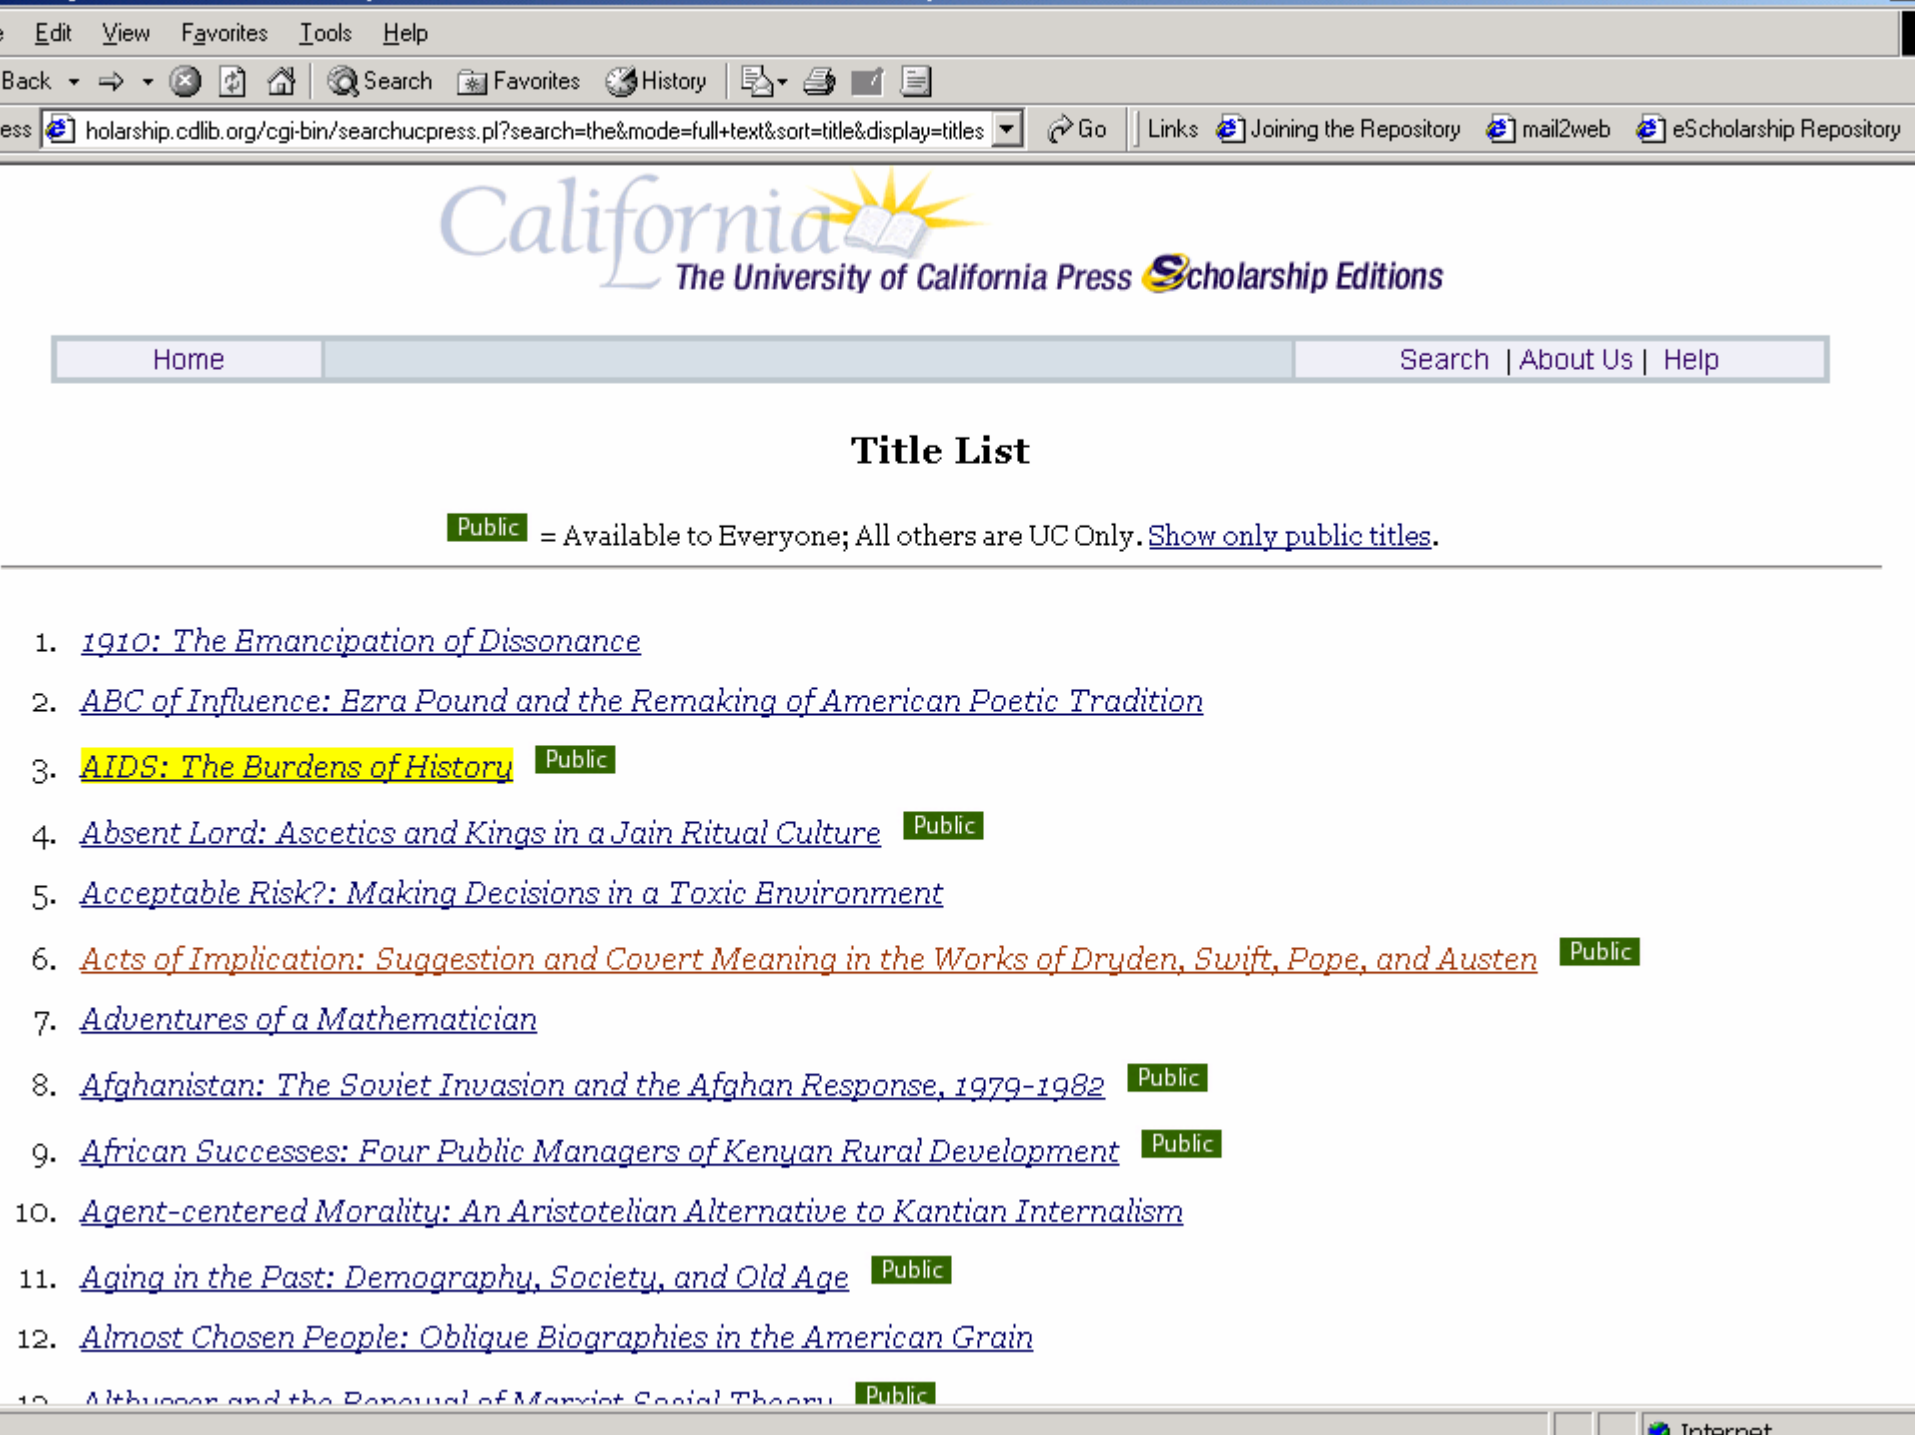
Edit View Favorites Tools Help

Back Search Favorites History

ess holarship.cdlib.org/cgi-bin/searchucpress.pl?search=the&mode=full+text&sort=title&display=titles Go Links Joining the Repository mail2web eScholarship Repository

California
The University of California Press Scholarship Editions

Home | Search | About Us | Help

Title List

Public = Available to Everyone; All others are UC Only. Show only public titles.

1. 1910: The Emancipation of Dissonance
2. ABC of Influence: Ezra Pound and the Remaking of American Poetic Tradition
3. AIDS: The Burdens of History Public
4. Absent Lord: Ascetics and Kings in a Jain Ritual Culture Public
5. Acceptable Risk?: Making Decisions in a Toxic Environment
6. Acts of Implication: Suggestion and Covert Meaning in the Works of Dryden, Swift, Pope, and Austen Public
7. Adventures of a Mathematician
8. Afghanistan: The Soviet Invasion and the Afghan Response, 1979-1982 Public
9. African Successes: Four Public Managers of Kenyan Rural Development Public
10. Agent-centered Morality: An Aristotelian Alternative to Kantian Internalism
11. Aging in the Past: Demography, Society, and Old Age Public
12. Almost Chosen People: Oblique Biographies in the American Grain
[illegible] Public

Internet